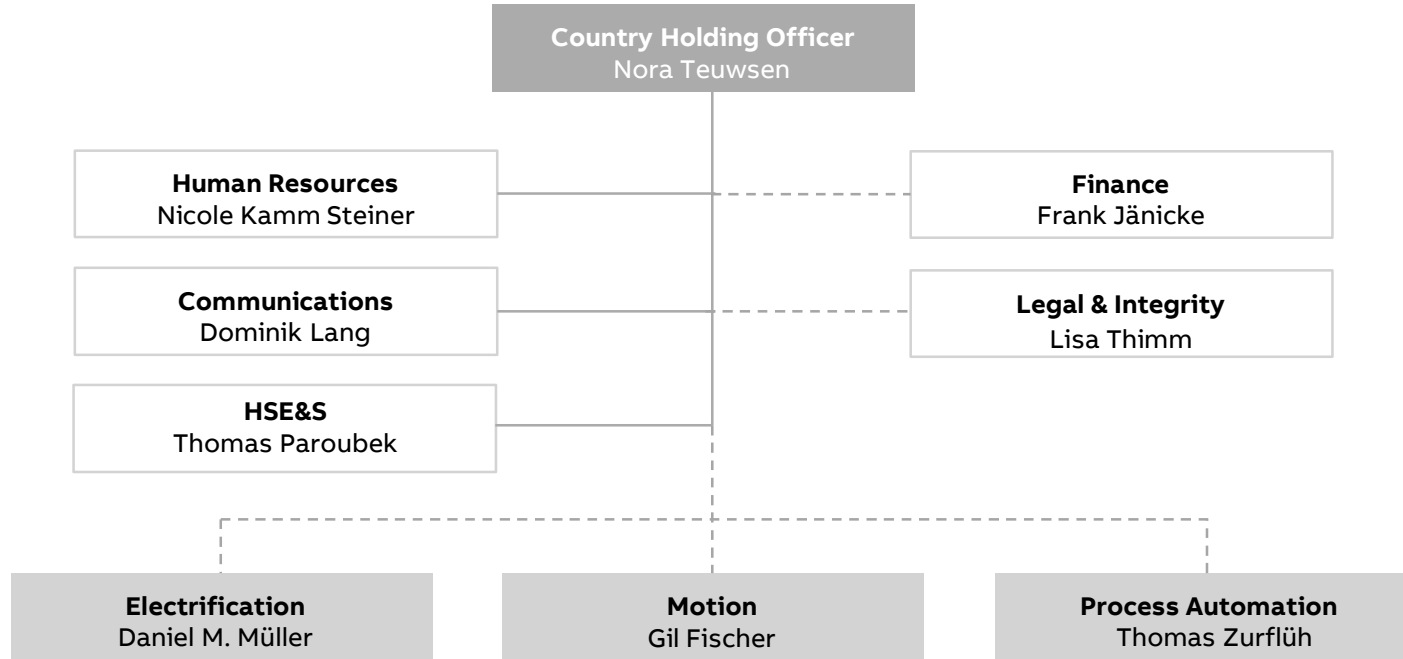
**Country Holding Officer**
Nora Teuwsen

**Human Resources**
Nicole Kamm Steiner

**Finance**
Frank Jänicke

**Communications**
Dominik Lang

**Legal & Integrity**
Lisa Thimm

**HSE&S**
Thomas Paroubek

**Electrification**
Daniel M. Müller

**Motion**
Gil Fischer

**Process Automation**
Thomas Zurflüh